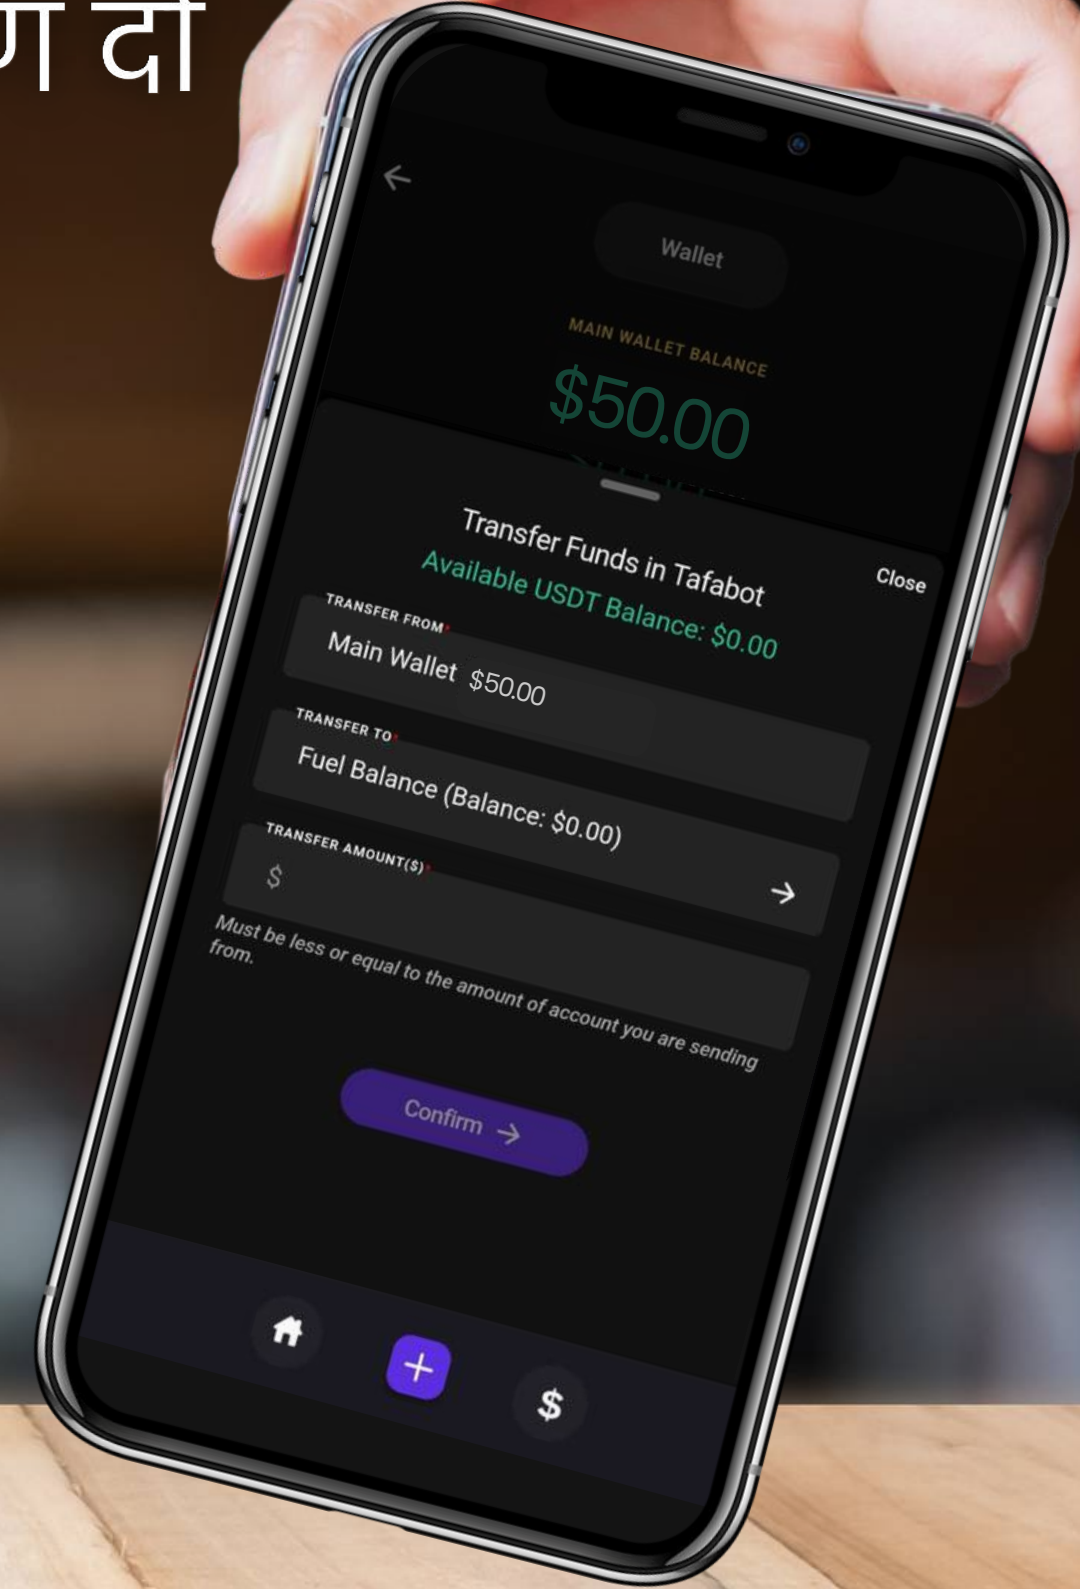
ग दा

Wallet

MAIN WALLET BALANCE

$50.00

Transfer Funds in Tafabot

Close

Available USDT Balance: $0.00

TRANSFER FROM*

Main Wallet $50.00

TRANSFER TO*

Fuel Balance (Balance: $0.00)

TRANSFER AMOUNT($)*

$

Must be less or equal to the amount of account you are sending from.

Confirm

$